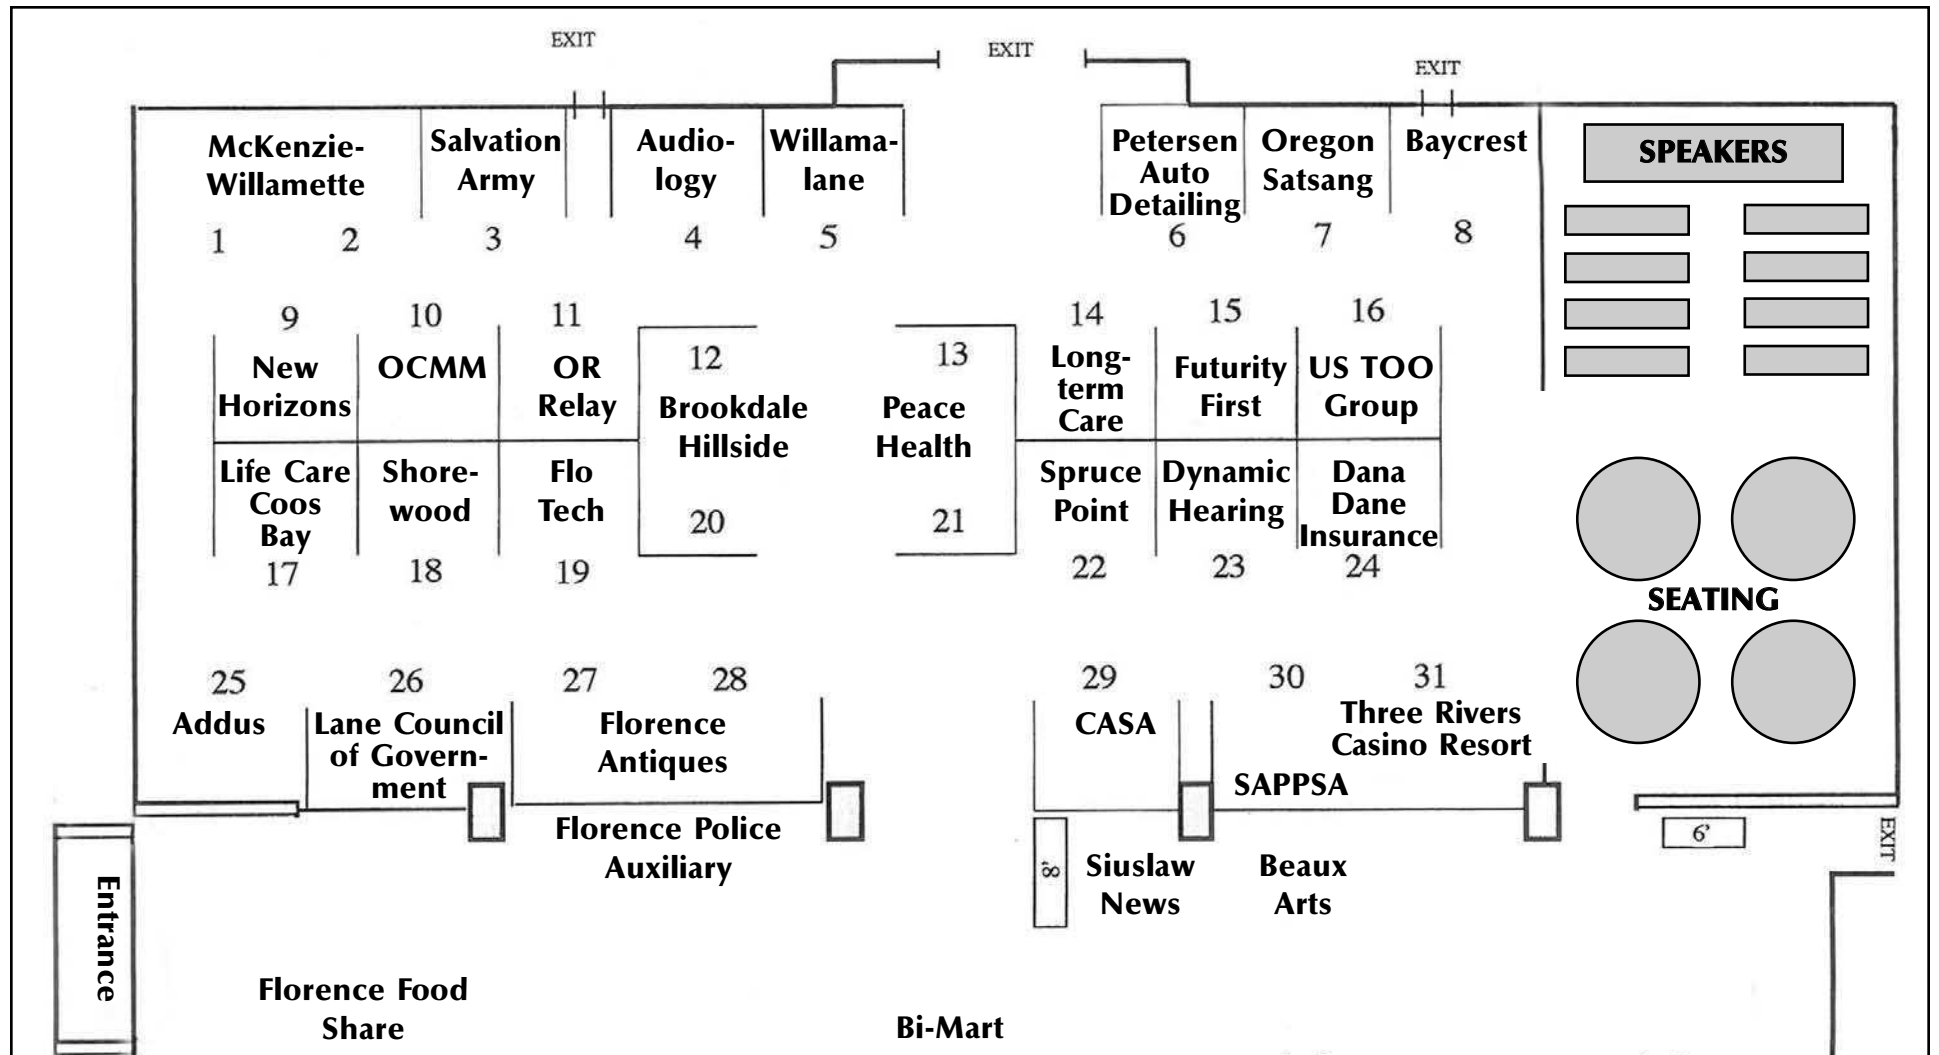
EXIT
EXIT
EXIT

McKenzie-Willamette
1 2
Salvation Army
3
Audiology
4
Willamalane
5
Petersen Auto Detailing
6
Oregon Satsang
7
Baycrest
8

SPEAKERS

9
New Horizons
10
OCMM
11
OR Relay
12
Brookdale Hillside
13
Peace Health
14
Long-term Care
15
Futurity First
16
US TOO Group

Life Care Coos Bay
17
Shorewood
18
Flo Tech
19
20
21
Spruce Point
22
Dynamic Hearing
23
Dana Dane Insurance
24

SEATING

25
Addus
26
Lane Council of Government
27 28
Florence Antiques
29
CASA
30
31
Three Rivers Casino Resort
SAPPSA

Florence Police Auxiliary
8
Siuslaw News
Beaux Arts
6'
EXIT

Entrance

Florence Food Share

Bi-Mart